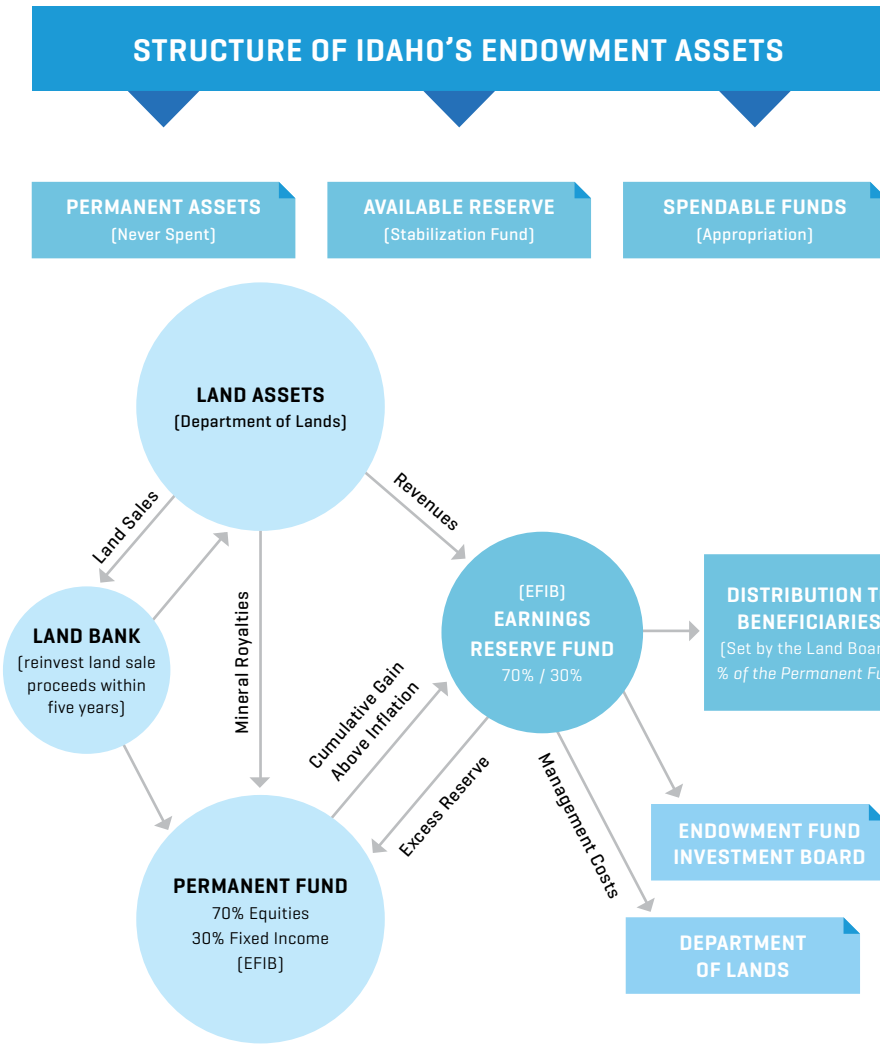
STRUCTURE OF IDAHO'S ENDOWMENT ASSETS

PERMANENT ASSETS
(Never Spent)

AVAILABLE RESERVE
(Stabilization Fund)

SPENDABLE FUNDS
(Appropriation)

LAND ASSETS
(Department of Lands)

Land Sales

Revenues

LAND BANK
(reinvest land sale proceeds within five years)

Mineral Royalties

(EFIB)
EARNINGS RESERVE FUND
70% / 30%

DISTRIBUTION T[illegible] BENEFICIARIES
(Set by the Land Boar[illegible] % of the Permanent F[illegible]

Cumulative Gain Above Inflation

Excess Reserve

Management Costs

ENDOWMENT FUND INVESTMENT BOARD

PERMANENT FUND
70% Equities
30% Fixed Income
(EFIB)

DEPARTMENT OF LANDS